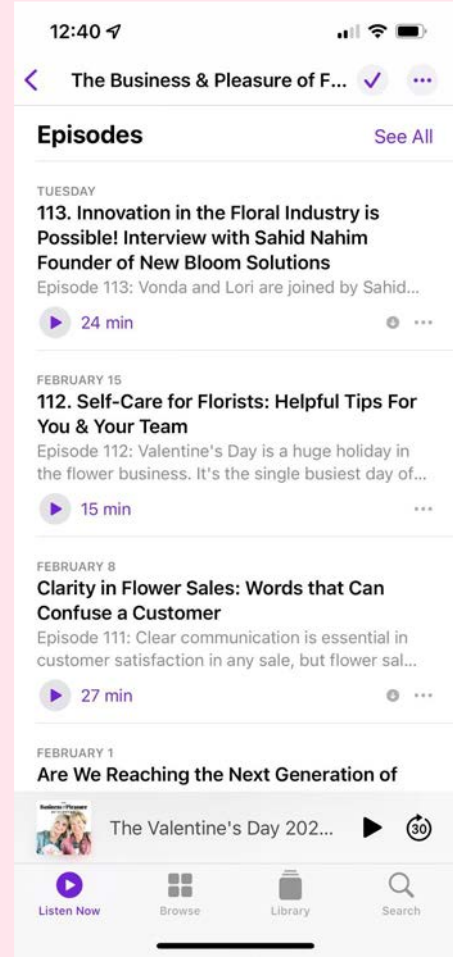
12:40

The Business & Pleasure of F...

Episodes

See All

TUESDAY

113. Innovation in the Floral Industry is Possible! Interview with Sahid Nahim Founder of New Bloom Solutions

Episode 113: Vonda and Lori are joined by Sahid...

24 min

FEBRUARY 15

112. Self-Care for Florists: Helpful Tips For You & Your Team

Episode 112: Valentine's Day is a huge holiday in the flower business. It's the single busiest day of...

15 min

FEBRUARY 8

Clarity in Flower Sales: Words that Can Confuse a Customer

Episode 111: Clear communication is essential in customer satisfaction in any sale, but flower sal...

27 min

FEBRUARY 1

Are We Reaching the Next Generation of

Business & Pleasure

The Valentine's Day 202...

30

Listen Now

Browse

Library

Search